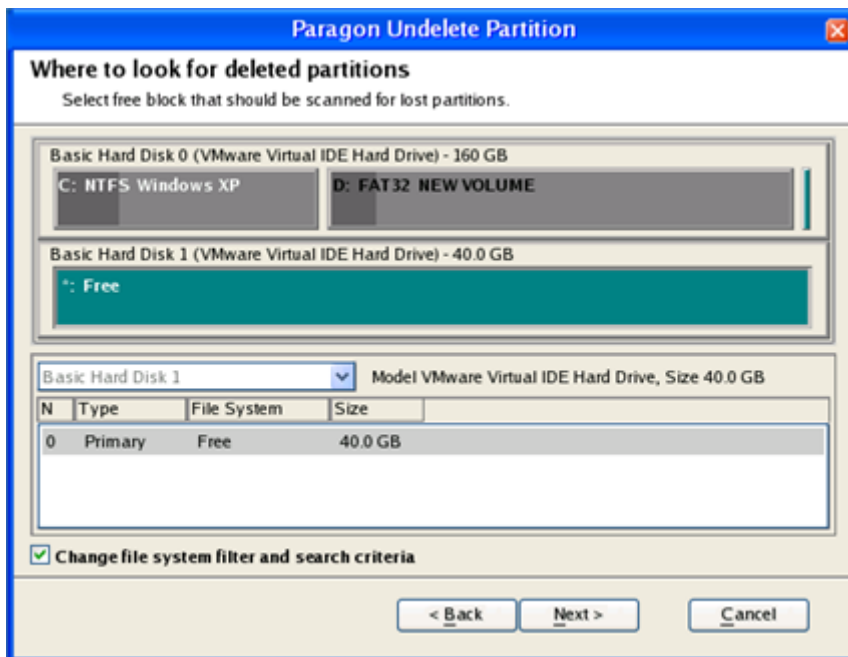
Paragon Undelete Partition

Where to look for deleted partitions
Select free block that should be scanned for lost partitions.

Basic Hard Disk 0 (VMware Virtual IDE Hard Drive) - 160 GB
C: NTFS Windows XP
D: FAT32 NEW VOLUME

Basic Hard Disk 1 (VMware Virtual IDE Hard Drive) - 40.0 GB
*: Free

Basic Hard Disk 1
Model VMware Virtual IDE Hard Drive, Size 40.0 GB

| N | Type | File System | Size |
|---|---|---|---|
| 0 | Primary | Free | 40.0 GB |

Change file system filter and search criteria

< Back
Next >
Cancel